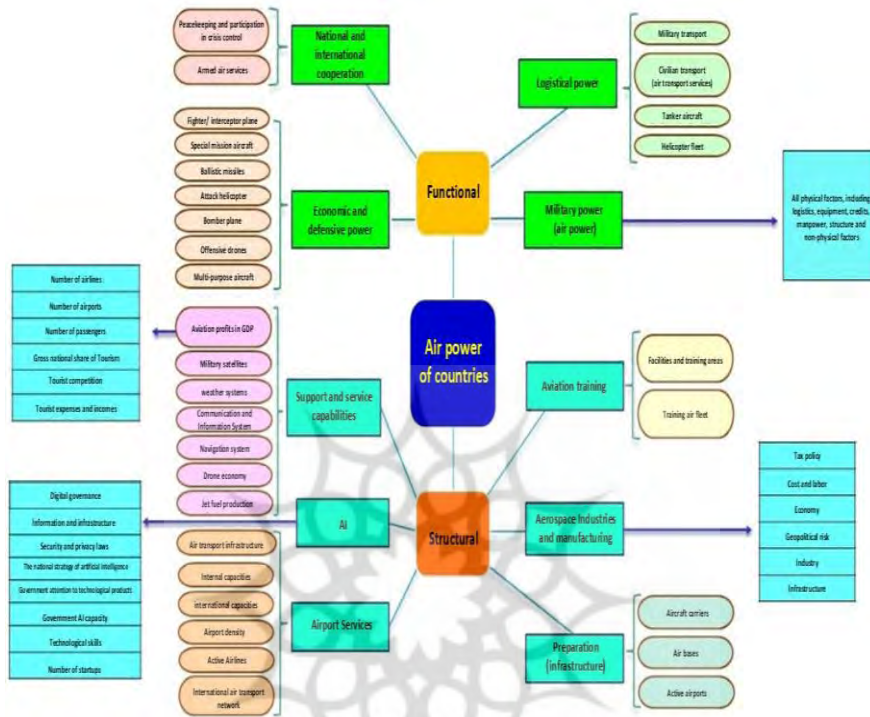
Peacekeeping and participation in crisis control

Armed air services

National and international cooperation

Logistical power

Military transport

Civilian transport (air transport services)

Tanker aircraft

Helicopter fleet

Fighter/ interceptor plane

Special mission aircraft

Ballistic missiles

Attack helicopter

Bomber plane

Offensive drones

Multi-purpose aircraft

Economic and defensive power

Functional

Military power (air power)

All physical factors, including logistics, equipment, credits, manpower, structure and non-physical factors

Number of airlines

Number of airports

Number of passengers

Gross national share of Tourism

Tourist competition

Tourist expenses and incomes

Aviation profits in GDP

Military satellites

weather systems

Communication and Information System

Navigation system

Drone economy

Jet fuel production

Support and service capabilities

Air power of countries

Aviation training

Facilities and training areas

Training air fleet

Digital governance

Information and infrastructure

Security and privacy laws

The national strategy of artificial intelligence

Government attention to technological products

Government AI capacity

Technological skills

Number of startups

AI

Structural

Aerospace Industries and manufacturing

Tax policy

Cost and labor

Economy

Geopolitical risk

Industry

Infrastructure

Air transport infrastructure

Internal capacities

international capacities

Airport density

Active Airlines

International air transport network

Airport Services

Preparation (infrastructure)

Aircraft carriers

Air bases

Active airports